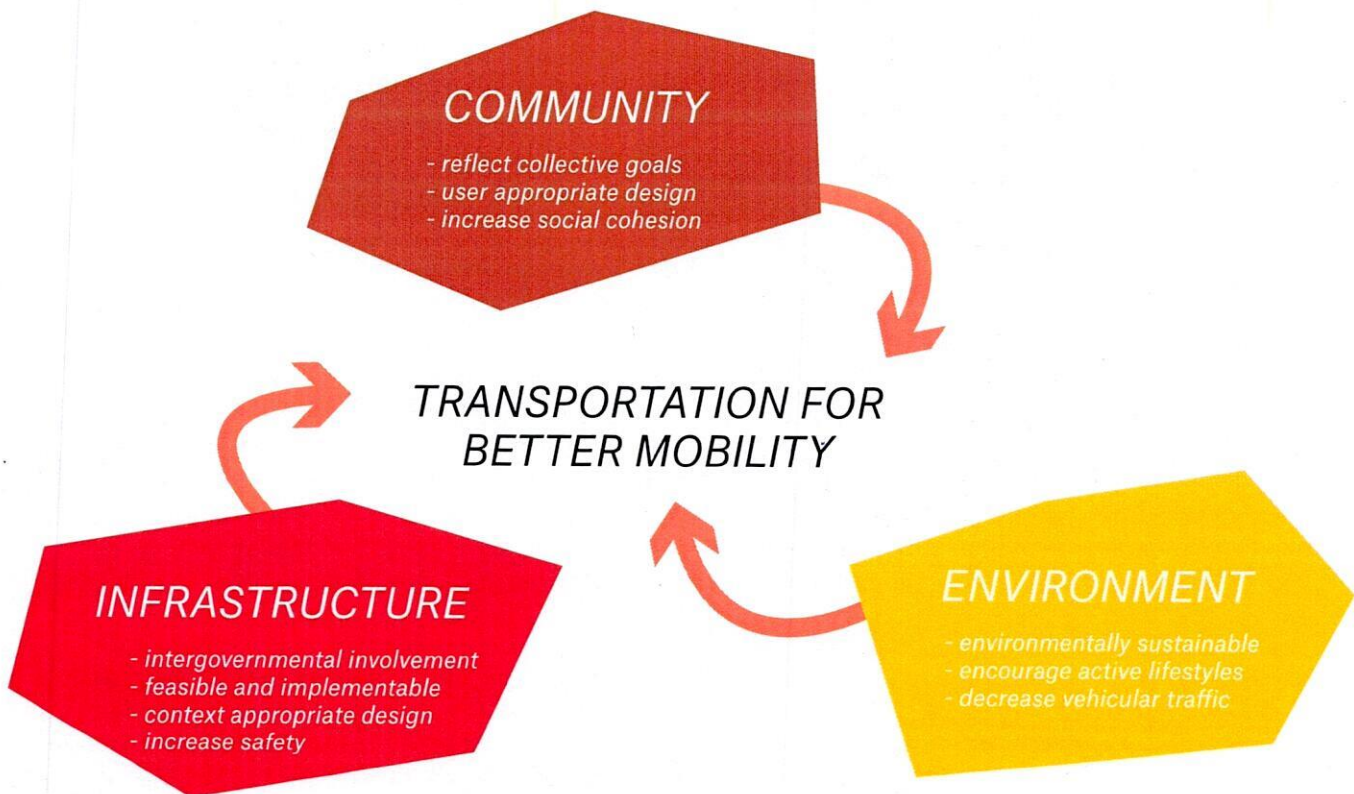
COMMUNITY

- reflect collective goals
- user appropriate design
- increase social cohesion

TRANSPORTATION FOR BETTER MOBILITY

INFRASTRUCTURE

- intergovernmental involvement
- feasible and implementable
- context appropriate design
- increase safety

ENVIRONMENT

- environmentally sustainable
- encourage active lifestyles
- decrease vehicular traffic